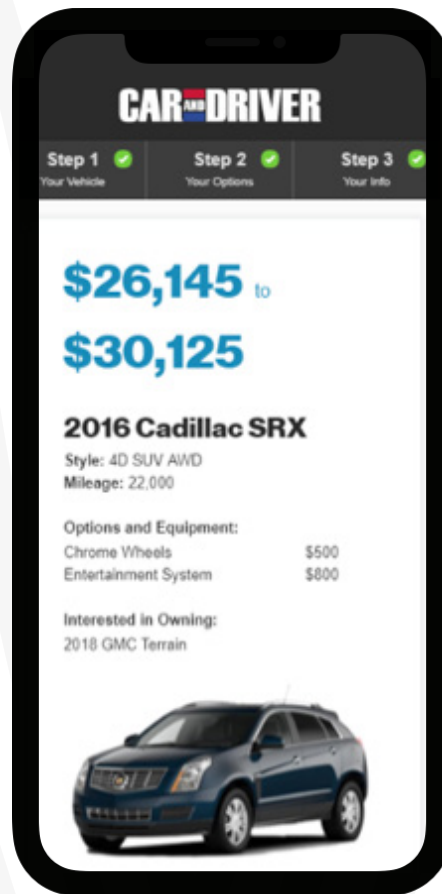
CAR AND DRIVER

Step 1 Your Vehicle
Step 2 Your Options
Step 3 Your Info

$26,145 to
$30,125

2016 Cadillac SRX
Style: 4D SUV AWD
Mileage: 22,000

Options and Equipment:
Chrome Wheels $500
Entertainment System $800

Interested in Owning:
2018 GMC Terrain